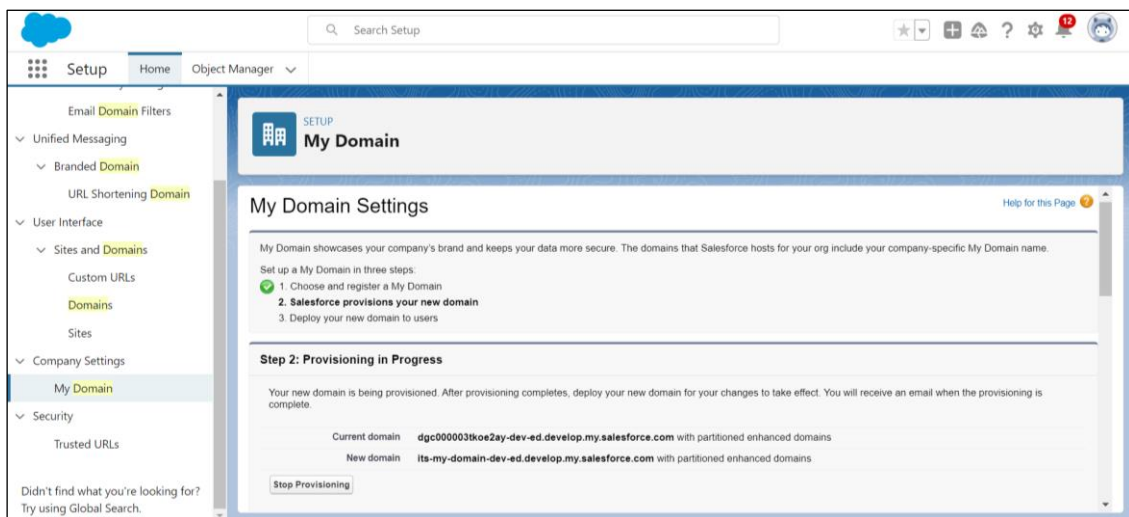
Search Setup

12

Setup Home Object Manager

Email Domain Filters
Unified Messaging
Branded Domain
URL Shortening Domain
User Interface
Sites and Domains
Custom URLs
Domains
Sites
Company Settings
My Domain
Security
Trusted URLs

Didn't find what you're looking for? Try using Global Search.

SETUP
My Domain

My Domain Settings

Help for this Page

My Domain showcases your company's brand and keeps your data more secure. The domains that Salesforce hosts for your org include your company-specific My Domain name.

Set up a My Domain in three steps:
1. Choose and register a My Domain
2. Salesforce provisions your new domain
3. Deploy your new domain to users

Step 2: Provisioning in Progress

Your new domain is being provisioned. After provisioning completes, deploy your new domain for your changes to take effect. You will receive an email when the provisioning is complete.

| | |
|---|---|
| Current domain | dgc000003tkoe2ay-dev-ed.develop.my.salesforce.com with partitioned enhanced domains |
| New domain | its-my-domain-dev-ed.develop.my.salesforce.com with partitioned enhanced domains |

Stop Provisioning